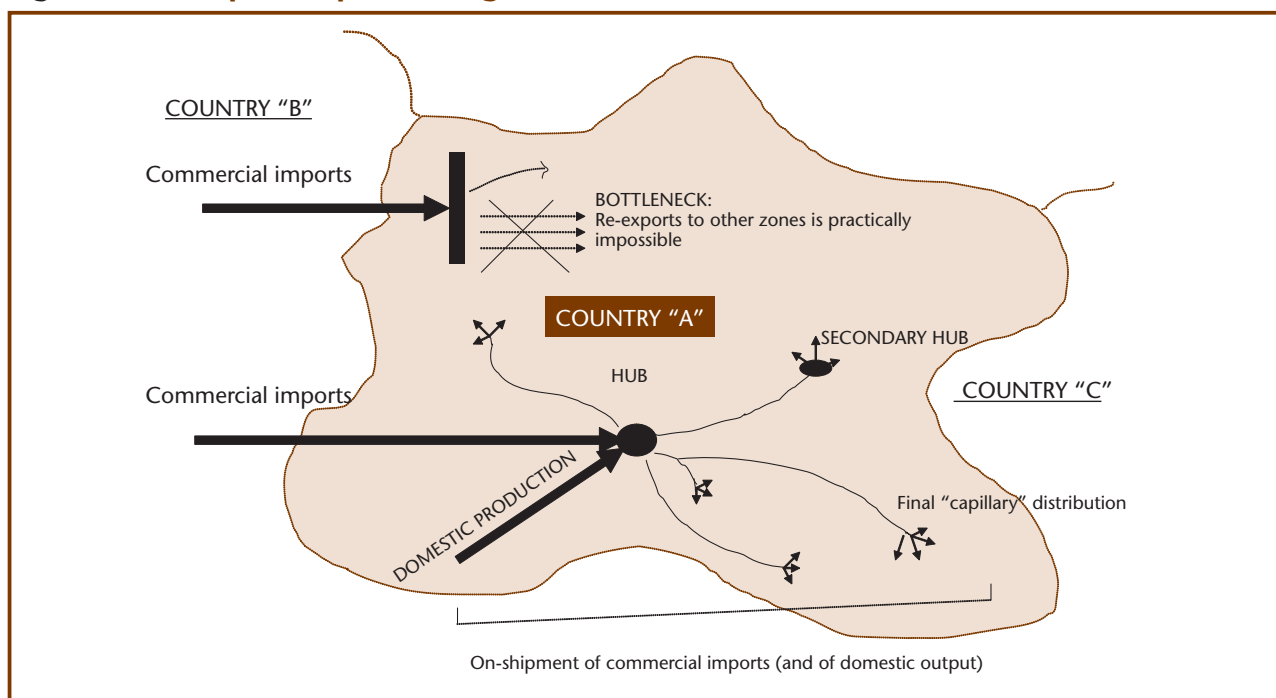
COUNTRY "B"

Commercial imports

BOTTLENECK:
Re-exports to other zones is practically impossible

COUNTRY "A"

SECONDARY HUB

HUB

COUNTRY "C"

Commercial imports

DOMESTIC PRODUCTION

Final "capillary" distribution

On-shipment of commercial imports (and of domestic output)